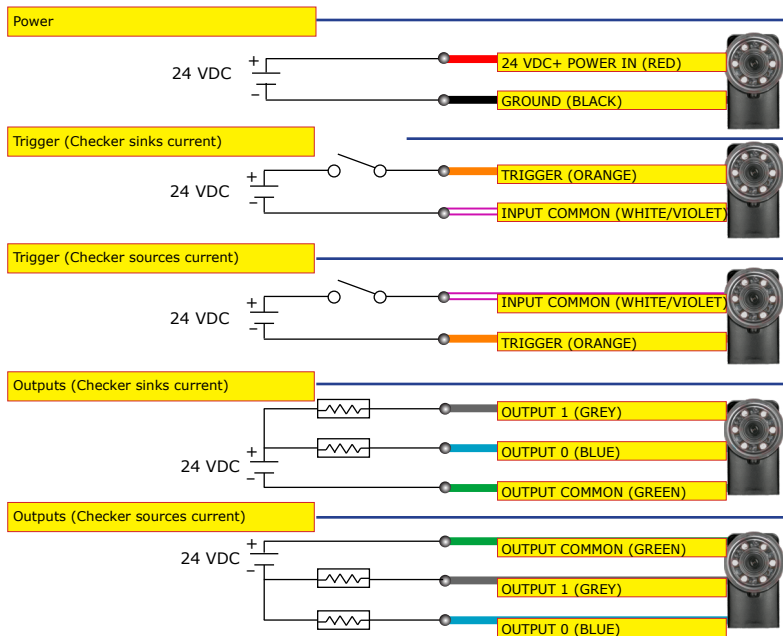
Power

24 VDC
+
−

24 VDC+ POWER IN (RED)

GROUND (BLACK)

Trigger (Checker sinks current)

24 VDC
+
−

TRIGGER (ORANGE)

INPUT COMMON (WHITE/VIOLET)

Trigger (Checker sources current)

24 VDC
+
−

INPUT COMMON (WHITE/VIOLET)

TRIGGER (ORANGE)

Outputs (Checker sinks current)

24 VDC
+
−

OUTPUT 1 (GREY)

OUTPUT 0 (BLUE)

OUTPUT COMMON (GREEN)

Outputs (Checker sources current)

24 VDC
+
−

OUTPUT COMMON (GREEN)

OUTPUT 1 (GREY)

OUTPUT 0 (BLUE)